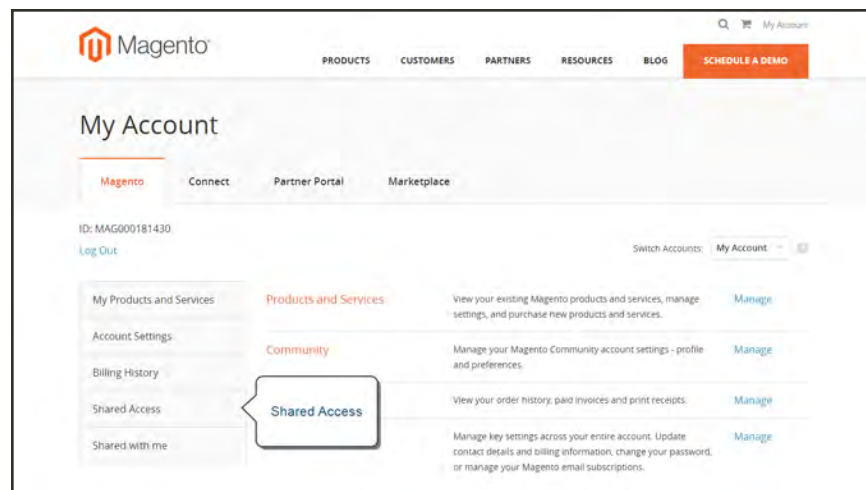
Magento

My Account

PRODUCTS CUSTOMERS PARTNERS RESOURCES BLOG SCHEDULE A DEMO

My Account

Magento Connect Partner Portal Marketplace

ID: MAG000181430
Log Out

Switch Accounts: My Account

My Products and Services
Account Settings
Billing History
Shared Access
Shared with me

Products and Services — View your existing Magento products and services, manage settings, and purchase new products and services. — Manage

Community — Manage your Magento Community account settings - profile and preferences. — Manage

Shared Access

View your order history, paid invoices and print receipts. — Manage

Manage key settings across your entire account. Update contact details and billing information, change your password, or manage your Magento email subscriptions. — Manage